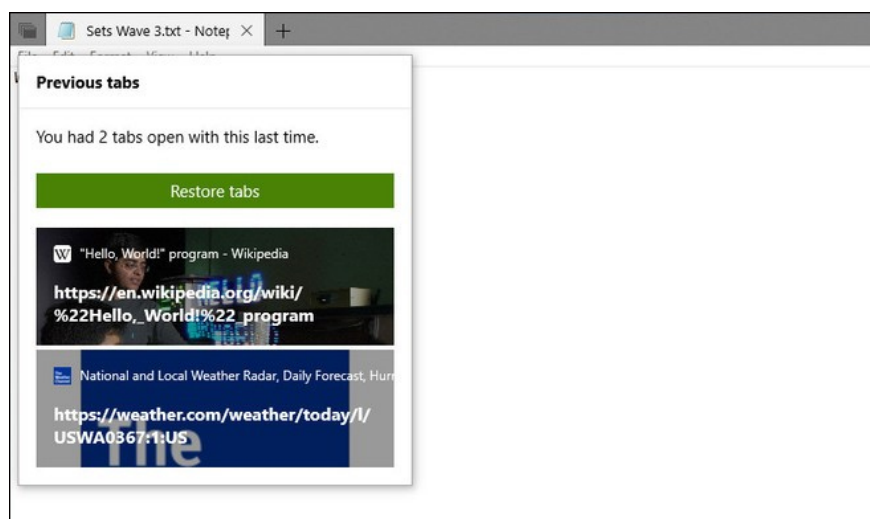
Sets Wave 3.txt - Notep

Previous tabs

You had 2 tabs open with this last time.

Restore tabs

"Hello, World!" program - Wikipedia

https://en.wikipedia.org/wiki/%22Hello,_World!%22_program

National and Local Weather Radar, Daily Forecast, Hurr

https://weather.com/weather/today/l/USWA0367:1:US